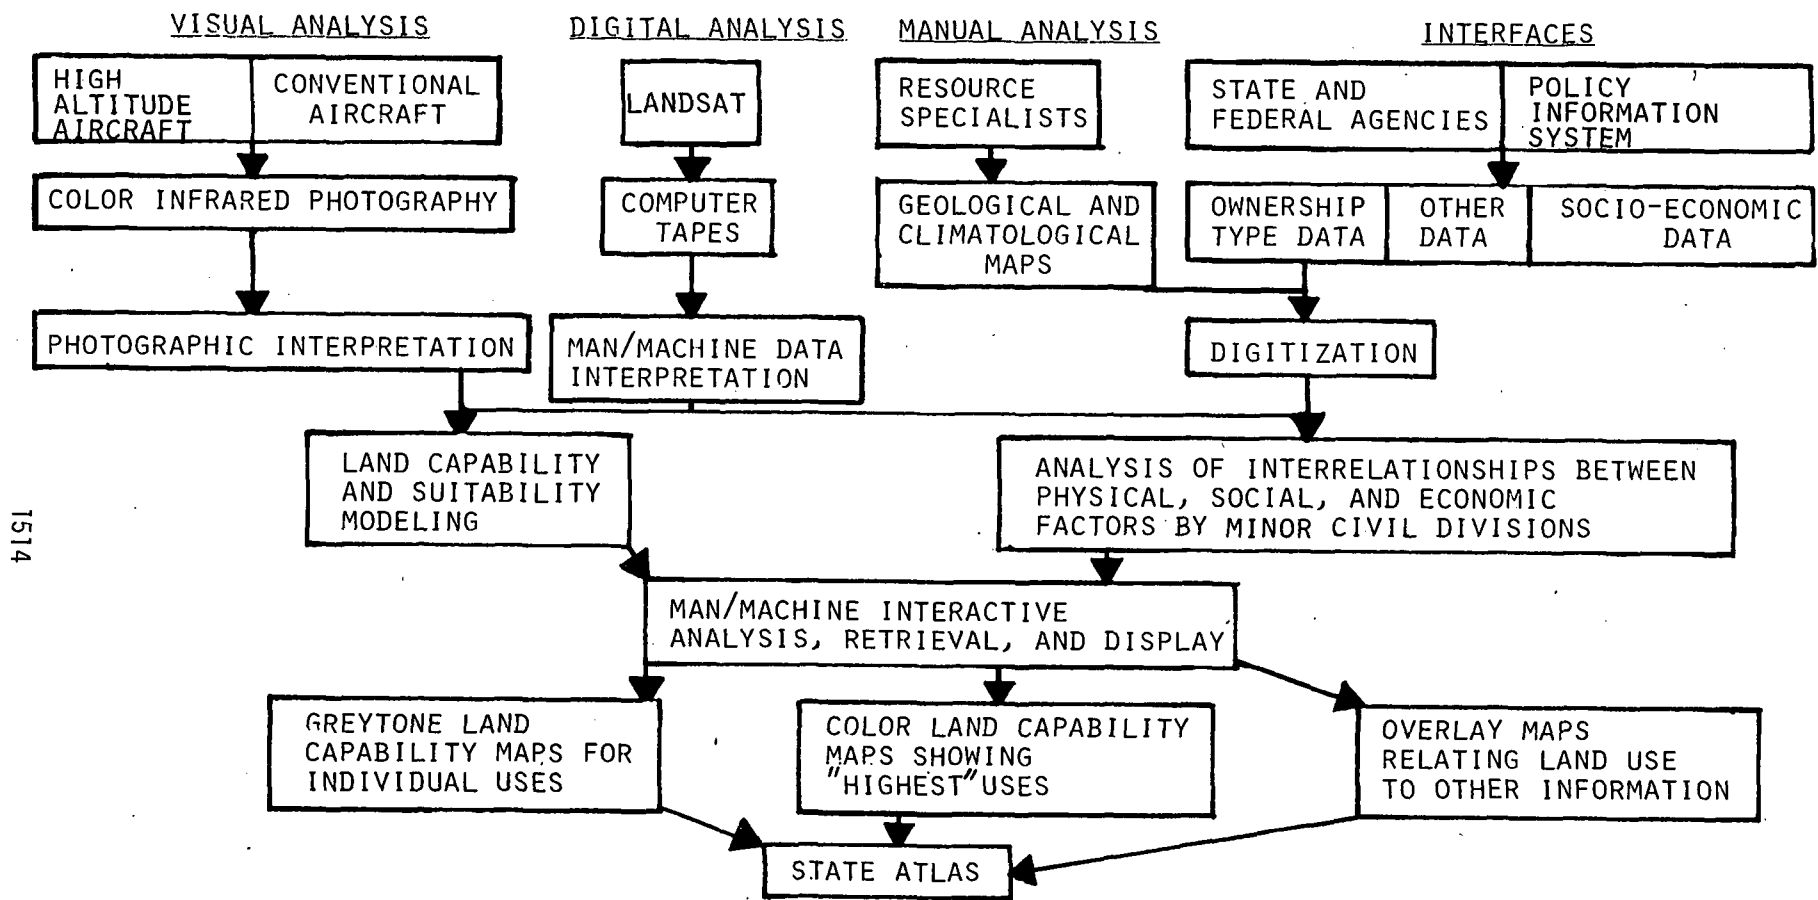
VISUAL ANALYSIS

DIGITAL ANALYSIS

MANUAL ANALYSIS

INTERFACES

HIGH ALTITUDE AIRCRAFT

CONVENTIONAL AIRCRAFT

LANDSAT

RESOURCE SPECIALISTS

STATE AND FEDERAL AGENCIES

POLICY INFORMATION SYSTEM

COLOR INFRARED PHOTOGRAPHY

COMPUTER TAPES

GEOLOGICAL AND CLIMATOLOGICAL MAPS

OWNERSHIP TYPE DATA

OTHER DATA

SOCIO-ECONOMIC DATA

PHOTOGRAPHIC INTERPRETATION

MAN/MACHINE DATA INTERPRETATION

DIGITIZATION

LAND CAPABILITY AND SUITABILITY MODELING

ANALYSIS OF INTERRELATIONSHIPS BETWEEN PHYSICAL, SOCIAL, AND ECONOMIC FACTORS BY MINOR CIVIL DIVISIONS

1514

MAN/MACHINE INTERACTIVE ANALYSIS, RETRIEVAL, AND DISPLAY

GREYTONE LAND CAPABILITY MAPS FOR INDIVIDUAL USES

COLOR LAND CAPABILITY MAPS SHOWING "HIGHEST" USES

OVERLAY MAPS RELATING LAND USE TO OTHER INFORMATION

STATE ATLAS